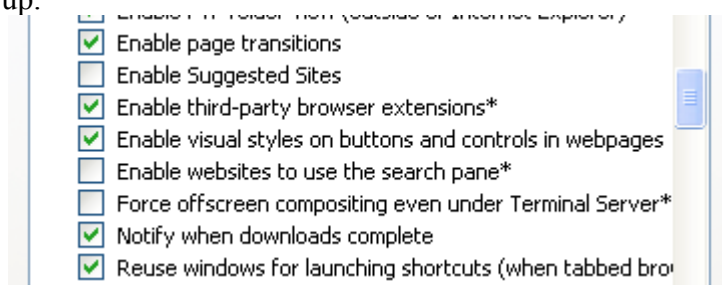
up.

Enable FTP folder view (outside of Internet Explorer)
Enable page transitions
Enable Suggested Sites
Enable third-party browser extensions*
Enable visual styles on buttons and controls in webpages
Enable websites to use the search pane*
Force offscreen compositing even under Terminal Server*
Notify when downloads complete
Reuse windows for launching shortcuts (when tabbed bro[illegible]